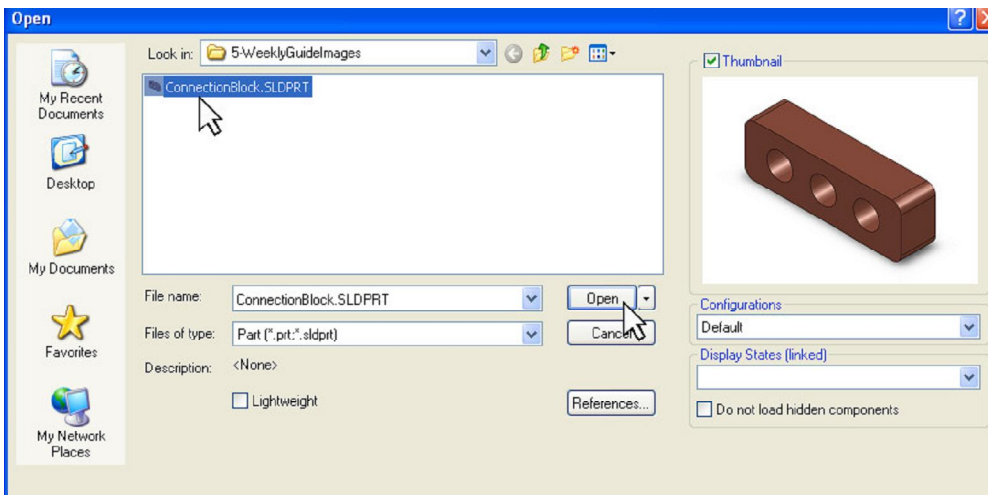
Open

Look in: 5-WeeklyGuideImages

ConnectionBlock.SLDPRT

My Recent Documents

Desktop

My Documents

Favorites

My Network Places

File name: ConnectionBlock.SLDPRT

Files of type: Part (*.prt;*.sldprt)

Description: <None>

Lightweight

Open

Cancel

References...

Thumbnail

Configurations

Default

Display States (linked)

Do not load hidden components